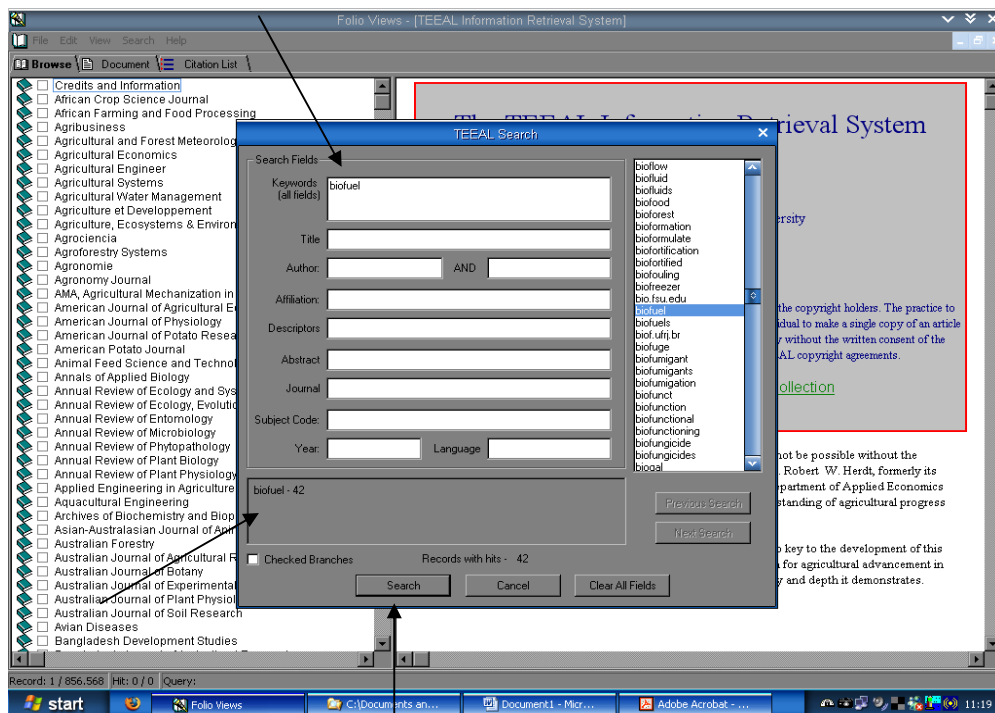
Folio Views - [TEEAL Information Retrieval System]

File Edit View Search Help

Browse Document Citation List

Credits and Information
African Crop Science Journal
African Farming and Food Processing
Agribusiness
Agricultural and Forest Meteorolog
Agricultural Economics
Agricultural Engineer
Agricultural Systems
Agricultural Water Management
Agriculture et Developpement
Agriculture, Ecosystems & Environ
Agrociencia
Agroforestry Systems
Agronomie
Agronomy Journal
AMA, Agricultural Mechanization in
American Journal of Agricultural E
American Journal of Physiology
American Journal of Potato Resea
American Potato Journal
Animal Feed Science and Technol
Annals of Applied Biology
Annual Review of Ecology and Sys
Annual Review of Ecology, Evolutio
Annual Review of Entomology
Annual Review of Microbiology
Annual Review of Phytopathology
Annual Review of Plant Biology
Annual Review of Plant Physiology
Applied Engineering in Agriculture
Aquacultural Engineering
Archives of Biochemistry and Biop
Asian-Australasian Journal of Ani
Australian Forestry
Australian Journal of Agricultural R
Australian Journal of Botany
Australian Journal of Experimental
Australian Journal of Plant Physiol
Australian Journal of Soil Research
Avian Diseases
Bangladesh Development Studies

The TEEAL Information Retrieval System

ersity

the copyright holders. The practice to idual to make a single copy of an article y without the written consent of the AL copyright agreements.

ollection

not be possible without the Robert W. Herdt, formerly its partment of Applied Economics standing of agricultural progress

o key to the development of this for agricultural advancement in y and depth it demonstrates.

TEEAL Search

Search Fields

Keywords (all fields) biofuel

Title

Author: AND

Affiliation:

Descriptors

Abstract

Journal

Subject Code:

Year: Language

bioflow
biofluid
biofluids
biofood
bioforest
bioformation
bioformulate
biofortification
biofortified
biofouling
biofreezer
bio.fsu.edu
biofuel
biofuels
biof.ufrj.br
biofuge
biofumigant
biofumigants
biofumigation
biofunct
biofunction
biofunctional
biofunctioning
biofungicide
biofungicides
biogal

biofuel - 42

Previous Search
Next Search

Checked Branches
Records with hits - 42

Search Cancel Clear All Fields

Record: 1 / 856.568 Hit: 0 / 0 Query:

start Folio Views C:\Documents an... Document1 - Micr... Adobe Acrobat - ... 11:19